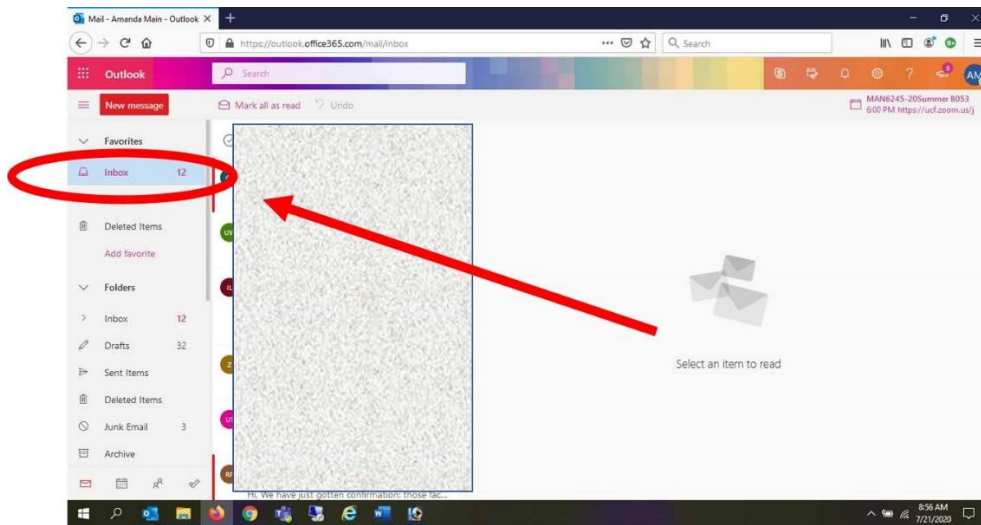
Mail - Amanda Main - Outlook

https://outlook.office365.com/mail/inbox

Search

Outlook

Search

AM

New message

Mark all as read

Undo

MAN6245-20Summer B053
6:00 PM https://ucf.zoom.us/j

Favorites

Inbox 12

Deleted Items

Add favorite

Folders

Inbox 12

Drafts 32

Sent Items

Deleted Items

Junk Email 3

Archive

Hi, We have just gotten confirmation: those fac...

Select an item to read

8:56 AM
7/21/2020